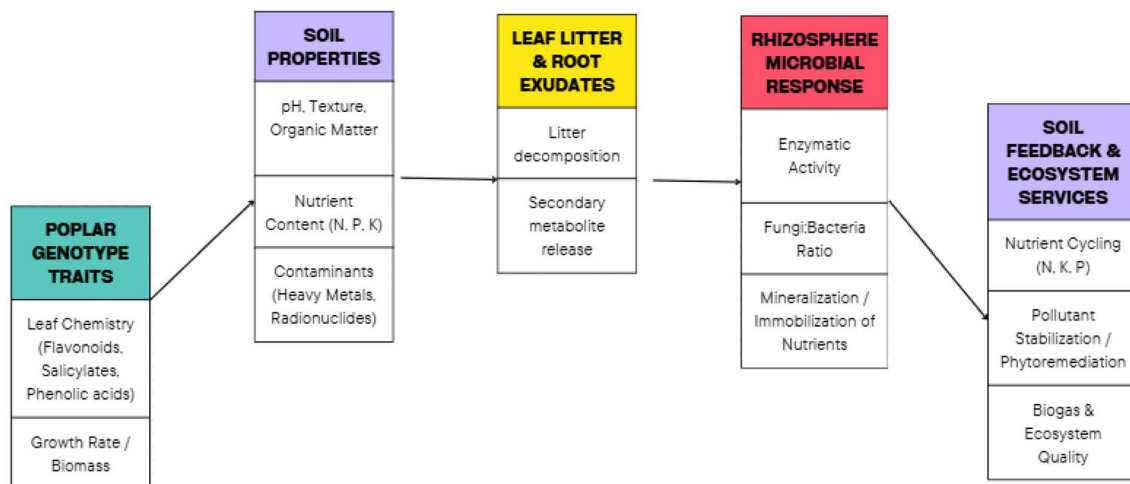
POPLAR GENOTYPE TRAITS

Leaf Chemistry (Flavonoids, Salicylates, Phenolic acids)

Growth Rate / Biomass

SOIL PROPERTIES

pH, Texture, Organic Matter

Nutrient Content (N, P, K)

Contaminants (Heavy Metals, Radionuclides)

LEAF LITTER & ROOT EXUDATES

Litter decomposition

Secondary metabolite release

RHIZOSPHERE MICROBIAL RESPONSE

Enzymatic Activity

Fungi:Bacteria Ratio

Mineralization / Immobilization of Nutrients

SOIL FEEDBACK & ECOSYSTEM SERVICES

Nutrient Cycling (N, K, P)

Pollutant Stabilization / Phytoremediation

Biogas & Ecosystem Quality